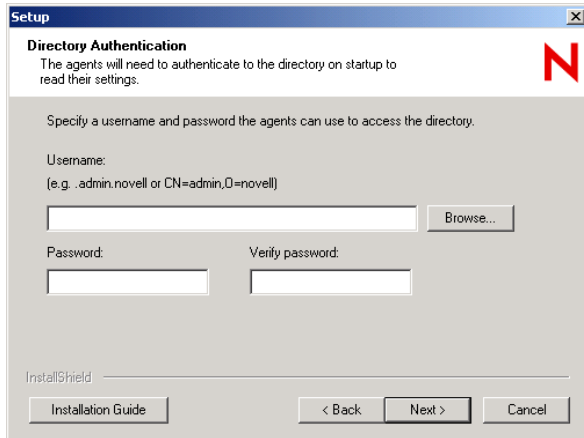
Setup

Directory Authentication
The agents will need to authenticate to the directory on startup to read their settings.

N

Specify a username and password the agents can use to access the directory.

Username:

(e.g. .admin.novell or CN=admin,O=novell)

Browse...

Password:

Verify password:

InstallShield

Installation Guide

< Back

Next >

Cancel